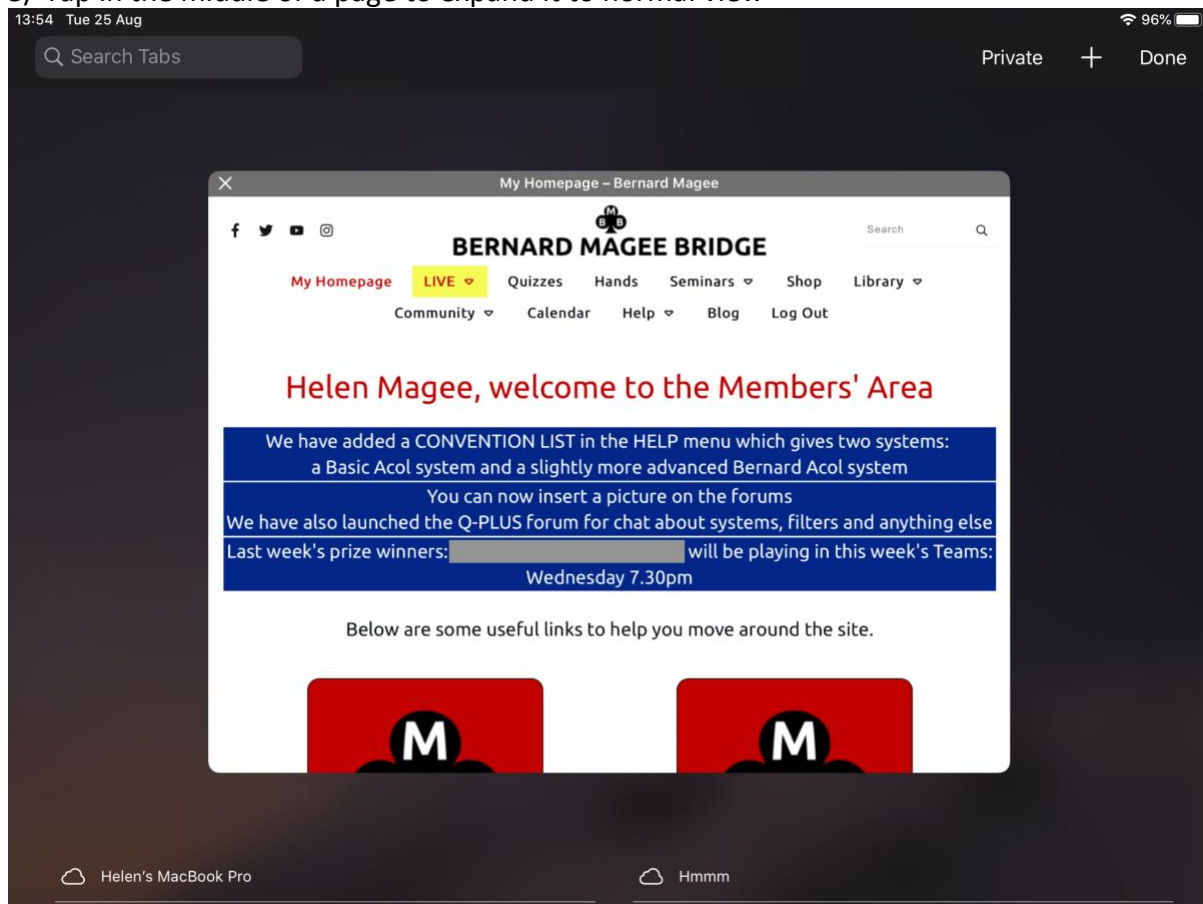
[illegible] Tap in the middle of a page to expand it to normal view

13:54 Tue 25 Aug

96%

Search Tabs

Private + Done

My Homepage – Bernard Magee

Search

M B B

BERNARD MAGEE BRIDGE

My Homepage LIVE Quizzes Hands Seminars Shop Library Community Calendar Help Blog Log Out

Helen Magee, welcome to the Members' Area

We have added a CONVENTION LIST in the HELP menu which gives two systems: a Basic Acol system and a slightly more advanced Bernard Acol system

You can now insert a picture on the forums
We have also launched the Q-PLUS forum for chat about systems, filters and anything else

Last week's prize winners: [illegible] will be playing in this week's Teams: Wednesday 7.30pm

Below are some useful links to help you move around the site.

M

M

Helen's MacBook Pro

Hmmm